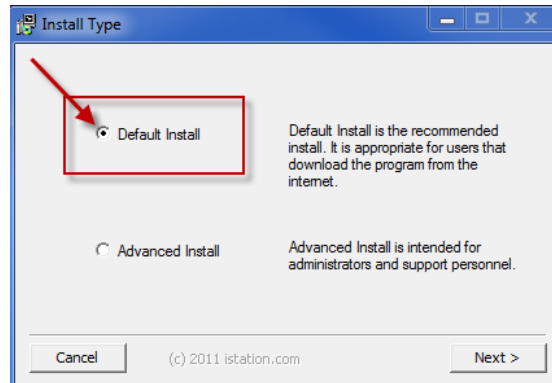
Install Type

Default Install

Default Install is the recommended install. It is appropriate for users that download the program from the internet.

Advanced Install

Advanced Install is intended for administrators and support personnel.

Cancel

(c) 2011 istation.com

Next >